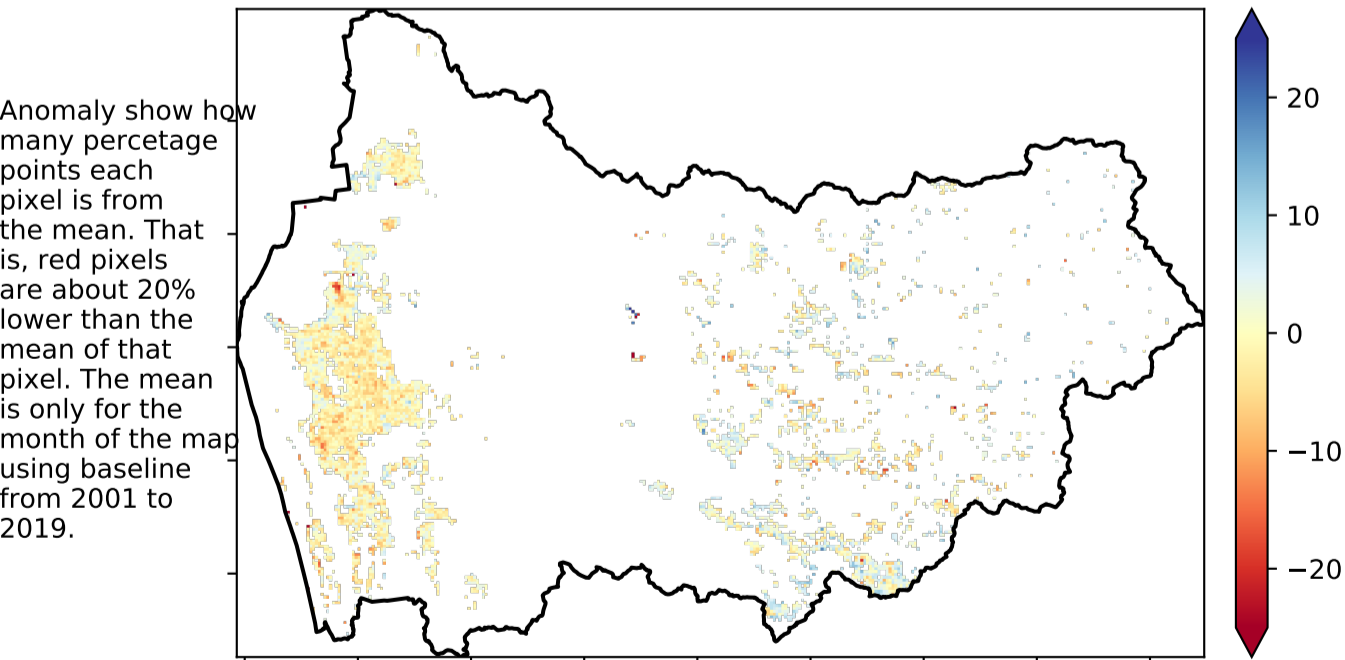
Anomaly show how many percetage points each pixel is from the mean. That is, red pixels are about 20% lower than the mean of that pixel. The mean is only for the month of the map using baseline from 2001 to 2019.

20
10
0
−10
−20